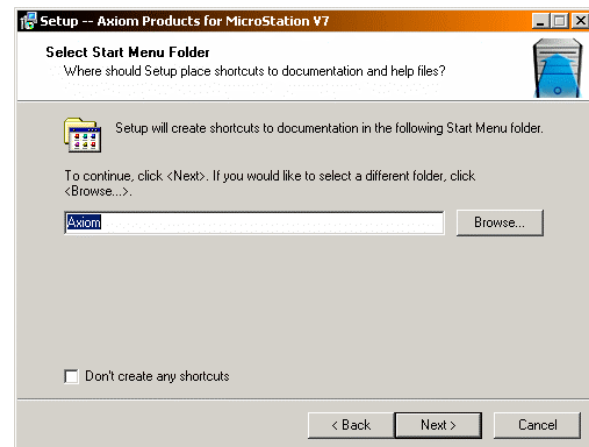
Setup -- Axiom Products for MicroStation V7

Select Start Menu Folder
Where should Setup place shortcuts to documentation and help files?

Setup will create shortcuts to documentation in the following Start Menu folder.

To continue, click <Next>. If you would like to select a different folder, click <Browse...>.

Axiom

Browse...

Don't create any shortcuts

< Back
Next >
Cancel